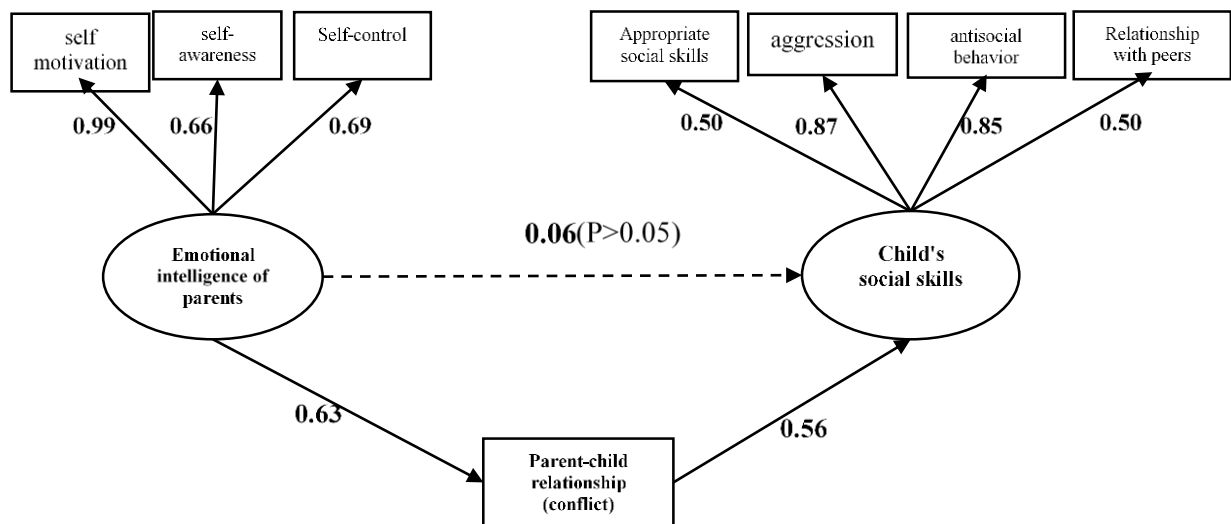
self motivation

self-awareness

Self-control

0.99

0.66

0.69

Appropriate social skills

aggression

antisocial behavior

Relationship with peers

0.50

0.87

0.85

0.50

Emotional intelligence of parents

0.06(P>0.05)

Child's social skills

0.63

0.56

Parent-child relationship (conflict)